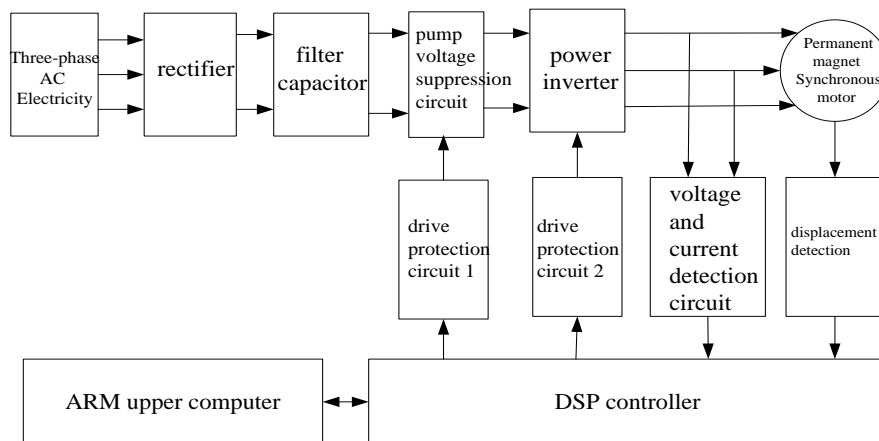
Three-phase AC Electricity

rectifier

filter capacitor

pump voltage suppression circuit

power inverter

Permanent magnet Synchronous motor

drive protection circuit 1

drive protection circuit 2

voltage and current detection circuit

displacement detection

ARM upper computer

DSP controller